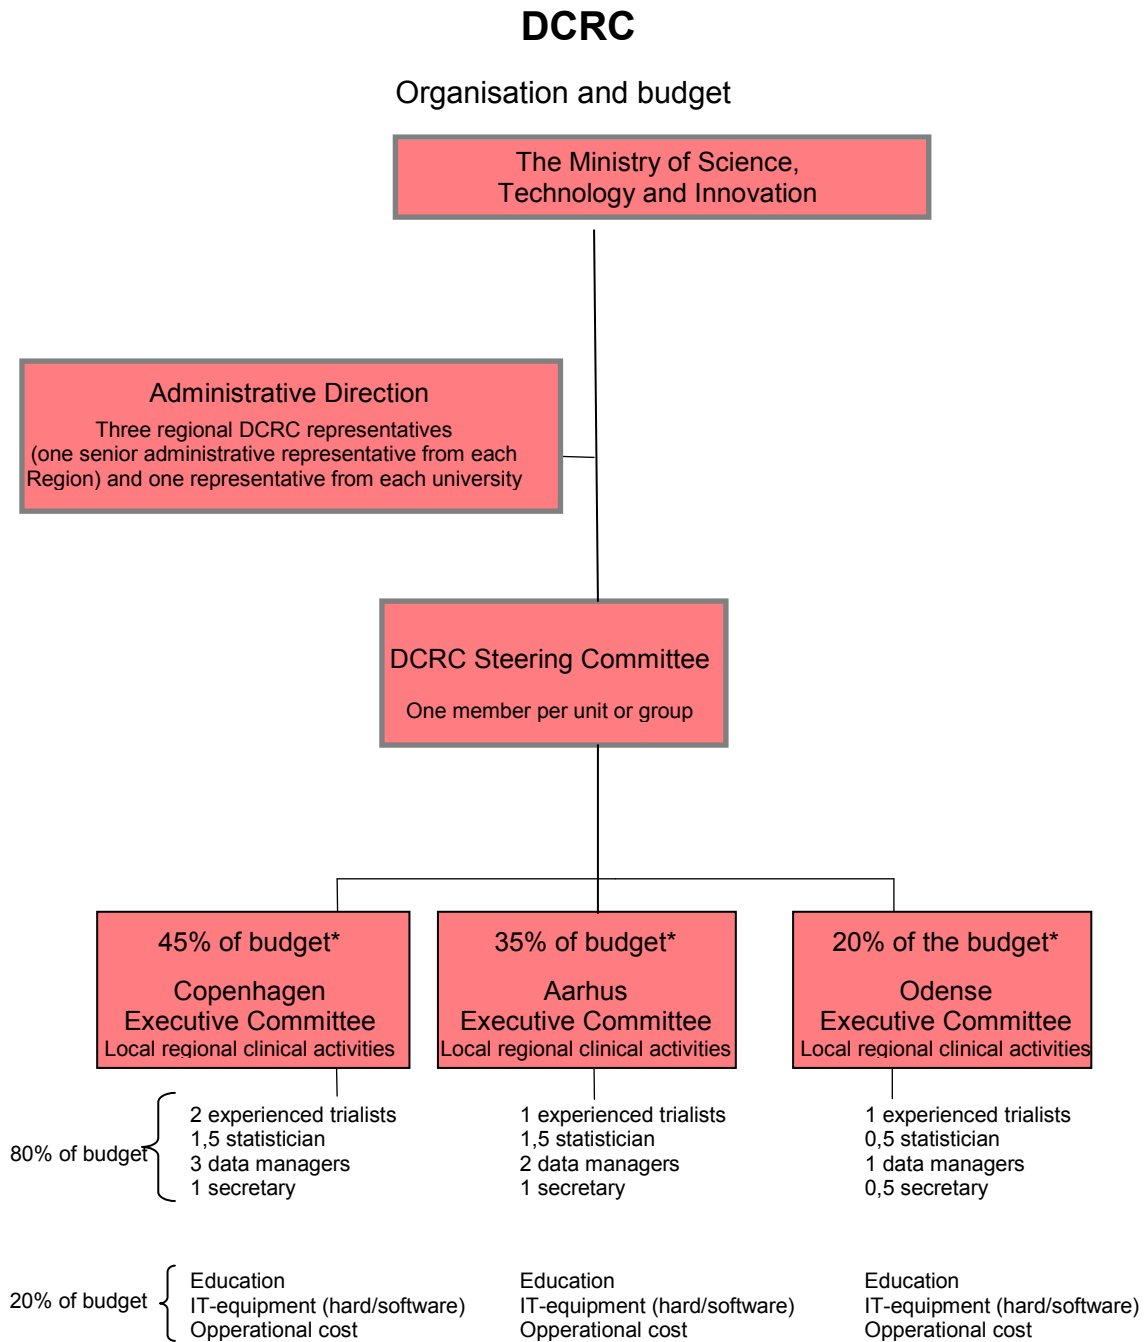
DCRC

Organisation and budget

The Ministry of Science, Technology and Innovation

Administrative Direction
Three regional DCRC representatives (one senior administrative representative from each Region) and one representative from each university

DCRC Steering Committee
One member per unit or group

45% of budget*
Copenhagen Executive Committee
Local regional clinical activities

35% of budget*
Aarhus Executive Committee
Local regional clinical activities

20% of the budget*
Odense Executive Committee
Local regional clinical activities

80% of budget

2 experienced trialists
1,5 statistician
3 data managers
1 secretary

1 experienced trialists
1,5 statistician
2 data managers
1 secretary

1 experienced trialists
0,5 statistician
1 data managers
0,5 secretary

20% of budget

Education
IT-equipment (hard/software)
Opperational cost

Education
IT-equipment (hard/software)
Opperational cost

Education
IT-equipment (hard/software)
Opperational cost